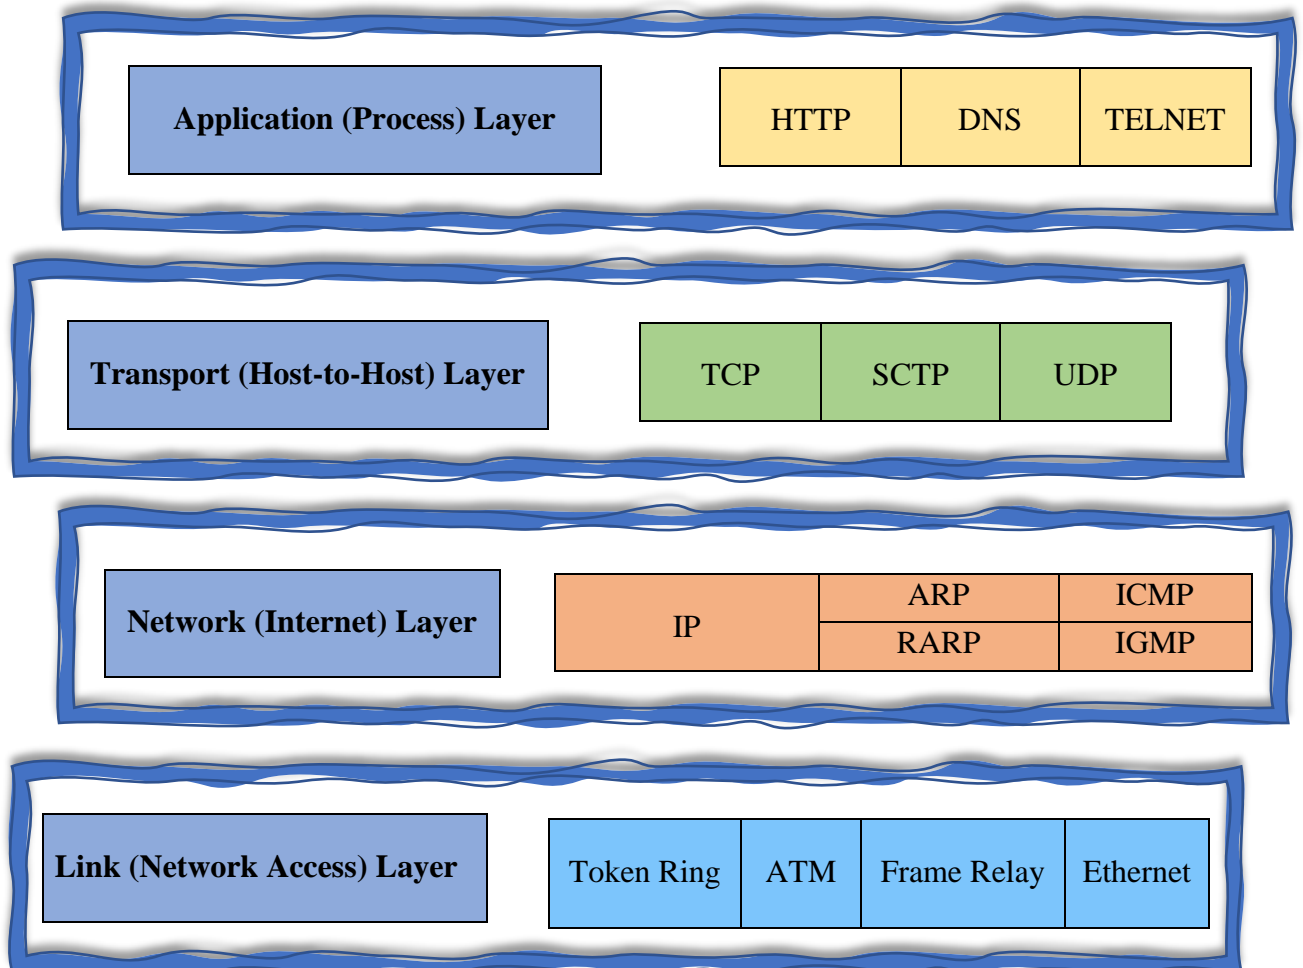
Application (Process) Layer

| HTTP | DNS | TELNET |
|---|---|---|

Transport (Host-to-Host) Layer

| TCP | SCTP | UDP |
|---|---|---|

Network (Internet) Layer

| IP | ARP | ICMP |
|---|---|---|
| | RARP | IGMP |

Link (Network Access) Layer

| Token Ring | ATM | Frame Relay | Ethernet |
|---|---|---|---|